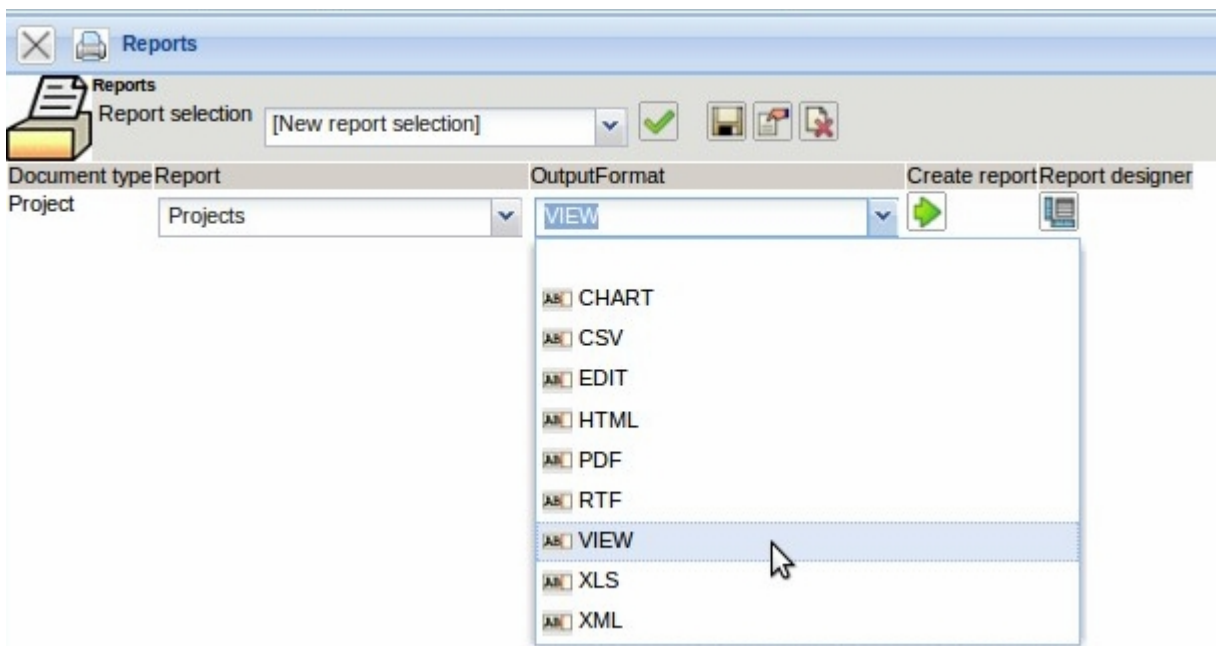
Reports

Reports
Report selection [New report selection]

| Document type | Report | OutputFormat | Create report | Report designer |
|---|---|---|---|---|
| Project | Projects | VIEW | | |

CHART
CSV
EDIT
HTML
PDF
RTF
VIEW
XLS
XML